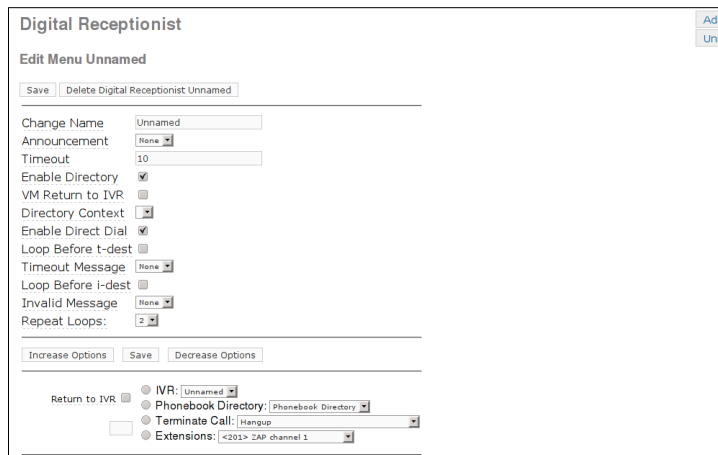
Digital Receptionist

Edit Menu Unnamed

Save | Delete Digital Receptionist Unnamed

| | |
|---|---|
| Change Name | Unnamed |
| Announcement | None |
| Timeout | 10 |
| Enable Directory | |
| VM Return to IVR | |
| Directory Context | |
| Enable Direct Dial | |
| Loop Before t-dest | |
| Timeout Message | None |
| Loop Before i-dest | |
| Invalid Message | None |
| Repeat Loops: | 2 |

Increase Options | Save | Decrease Options

Return to IVR

IVR: Unnamed
Phonebook Directory: Phonebook Directory
Terminate Call: Hangup
Extensions: <201> ZAP channel 1

Ad
Un